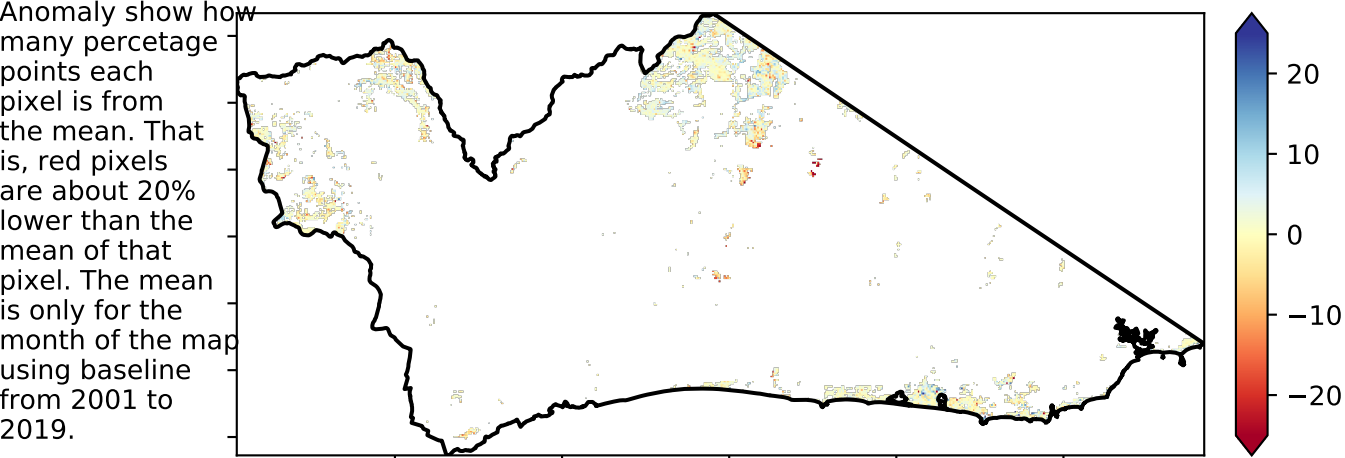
Anomaly show how many percetage points each pixel is from the mean. That is, red pixels are about 20% lower than the mean of that pixel. The mean is only for the month of the map using baseline from 2001 to 2019.

20
10
0
−10
−20